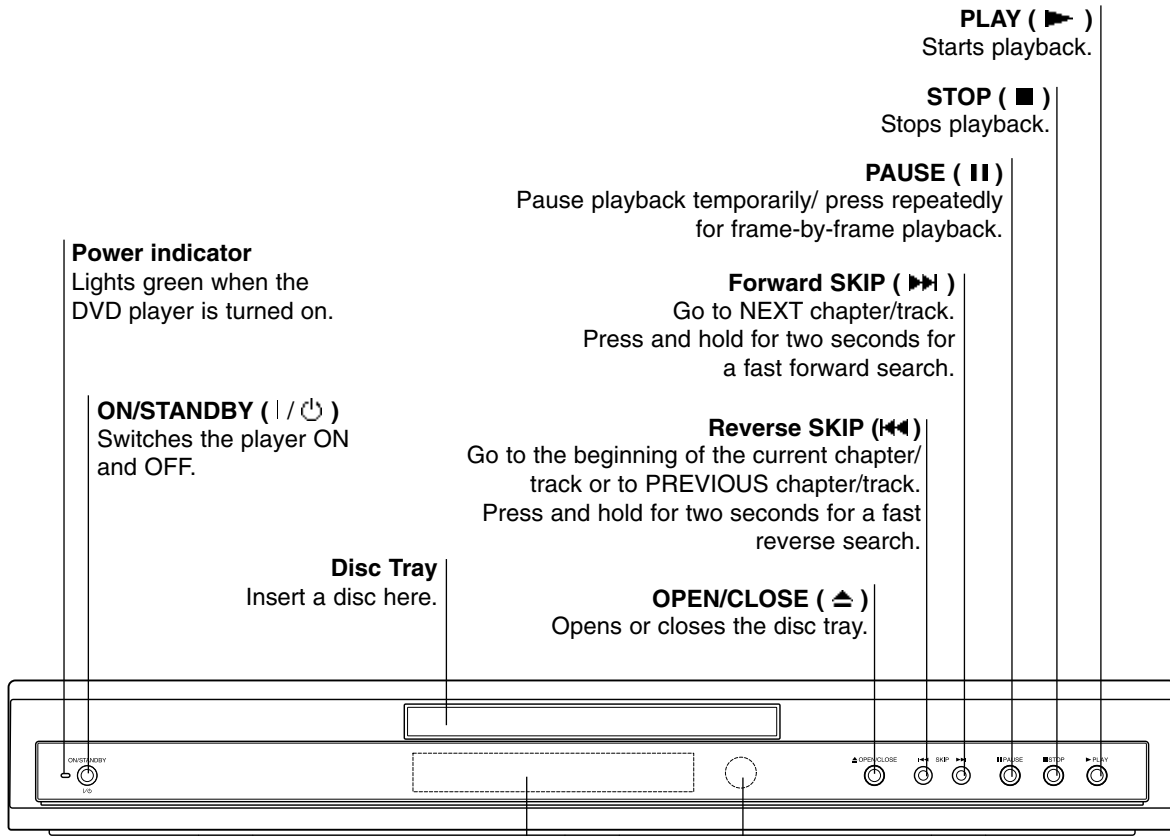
PLAY ( ► )
Starts playback.

STOP ( ■ )
Stops playback.

PAUSE ( II )
Pause playback temporarily/ press repeatedly for frame-by-frame playback.

Power indicator
Lights green when the DVD player is turned on.

Forward SKIP ( ►►I )
Go to NEXT chapter/track. Press and hold for two seconds for a fast forward search.

ON/STANDBY ( I / ⏻ )
Switches the player ON and OFF.

Reverse SKIP (I◄◄)
Go to the beginning of the current chapter/ track or to PREVIOUS chapter/track. Press and hold for two seconds for a fast reverse search.

Disc Tray
Insert a disc here.

OPEN/CLOSE ( ⏏ )
Opens or closes the disc tray.

ON/STANDBY
I/⏻

⏏ OPEN/CLOSE

I◄◄ SKIP ►►I

II PAUSE

■ STOP

► PLAY